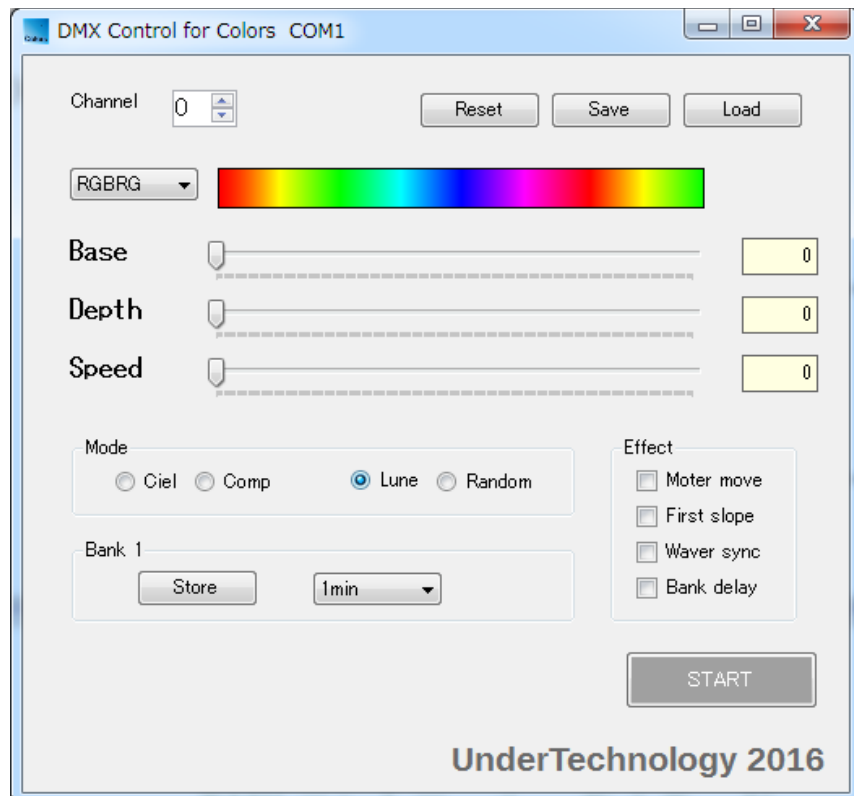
DMX Control for Colors COM1

Channel 0

Reset Save Load

RGBRG

Base 0

Depth 0

Speed 0

Mode

Ciel Comp Lune Random

Effect

Moter move

First slope

Waver sync

Bank delay

Bank 1

Store 1min

START

UnderTechnology 2016